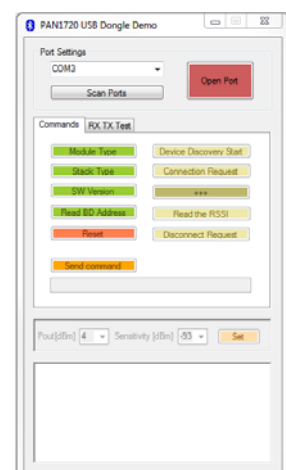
PAN1720 USB Dongle Demo

Port Settings

COM3

Scan Ports

Open Port

Commands

RX TX Test

Module Type

Stack Type

SW Version

Read BD Address

Reset

Device Discovery Start

Connection Request

+++

Read the RSSI

Disconnect Request

Send command

Pout[dBm] 4

Sensitivity [dBm] -93

Set